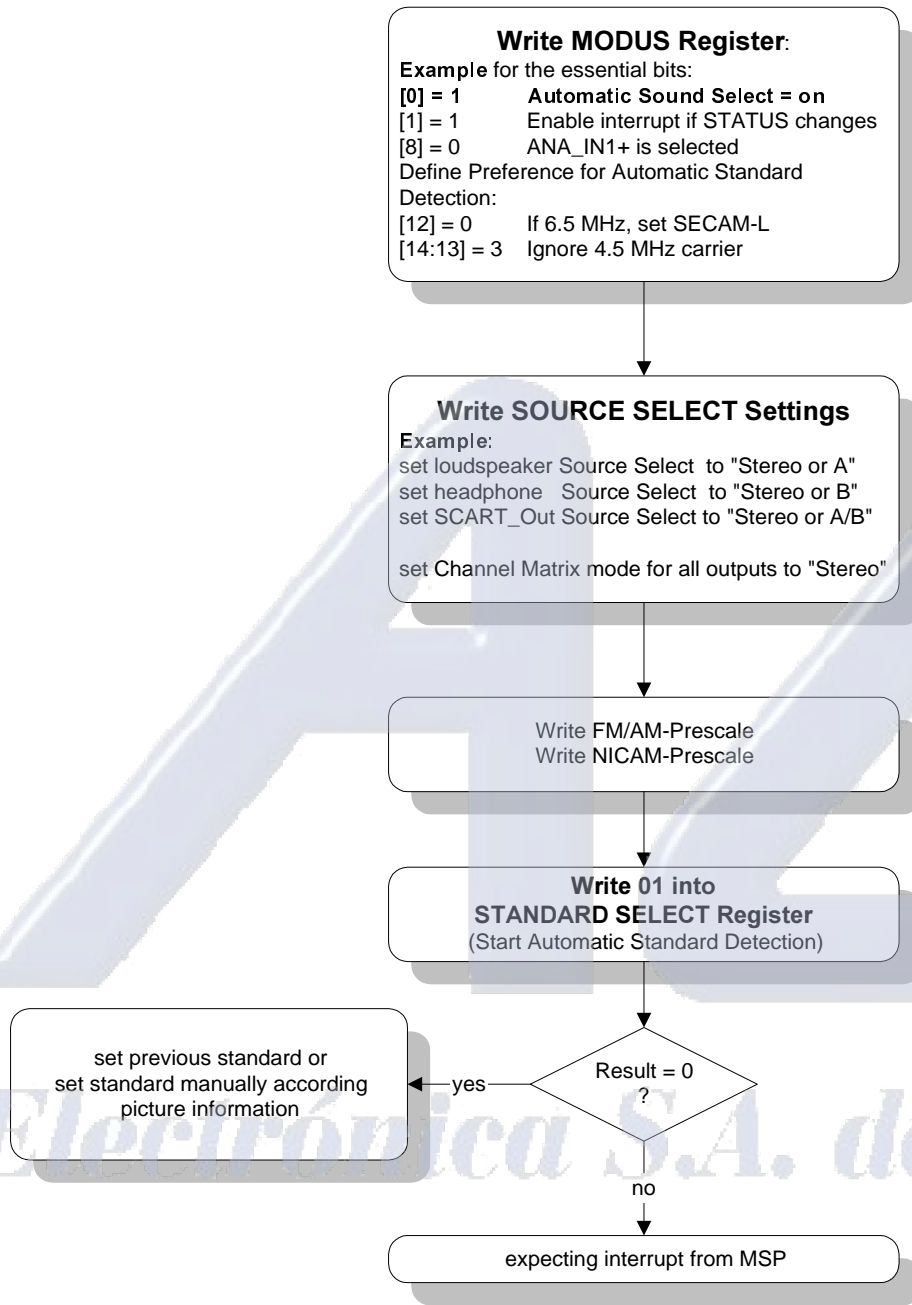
Write MODUS Register:
Example for the essential bits:
[0] = 1 Automatic Sound Select = on
[1] = 1 Enable interrupt if STATUS changes
[8] = 0 ANA_IN1+ is selected
Define Preference for Automatic Standard Detection:
[12] = 0 If 6.5 MHz, set SECAM-L
[14:13] = 3 Ignore 4.5 MHz carrier

Write SOURCE SELECT Settings
Example:
set loudspeaker Source Select to "Stereo or A"
set headphone Source Select to "Stereo or B"
set SCART_Out Source Select to "Stereo or A/B"

set Channel Matrix mode for all outputs to "Stereo"

Write FM/AM-Prescale
Write NICAM-Prescale

Write 01 into
STANDARD SELECT Register
(Start Automatic Standard Detection)

Result = 0
?

yes

set previous standard or set standard manually according picture information

no

expecting interrupt from MSP

Electrónica S.A. de